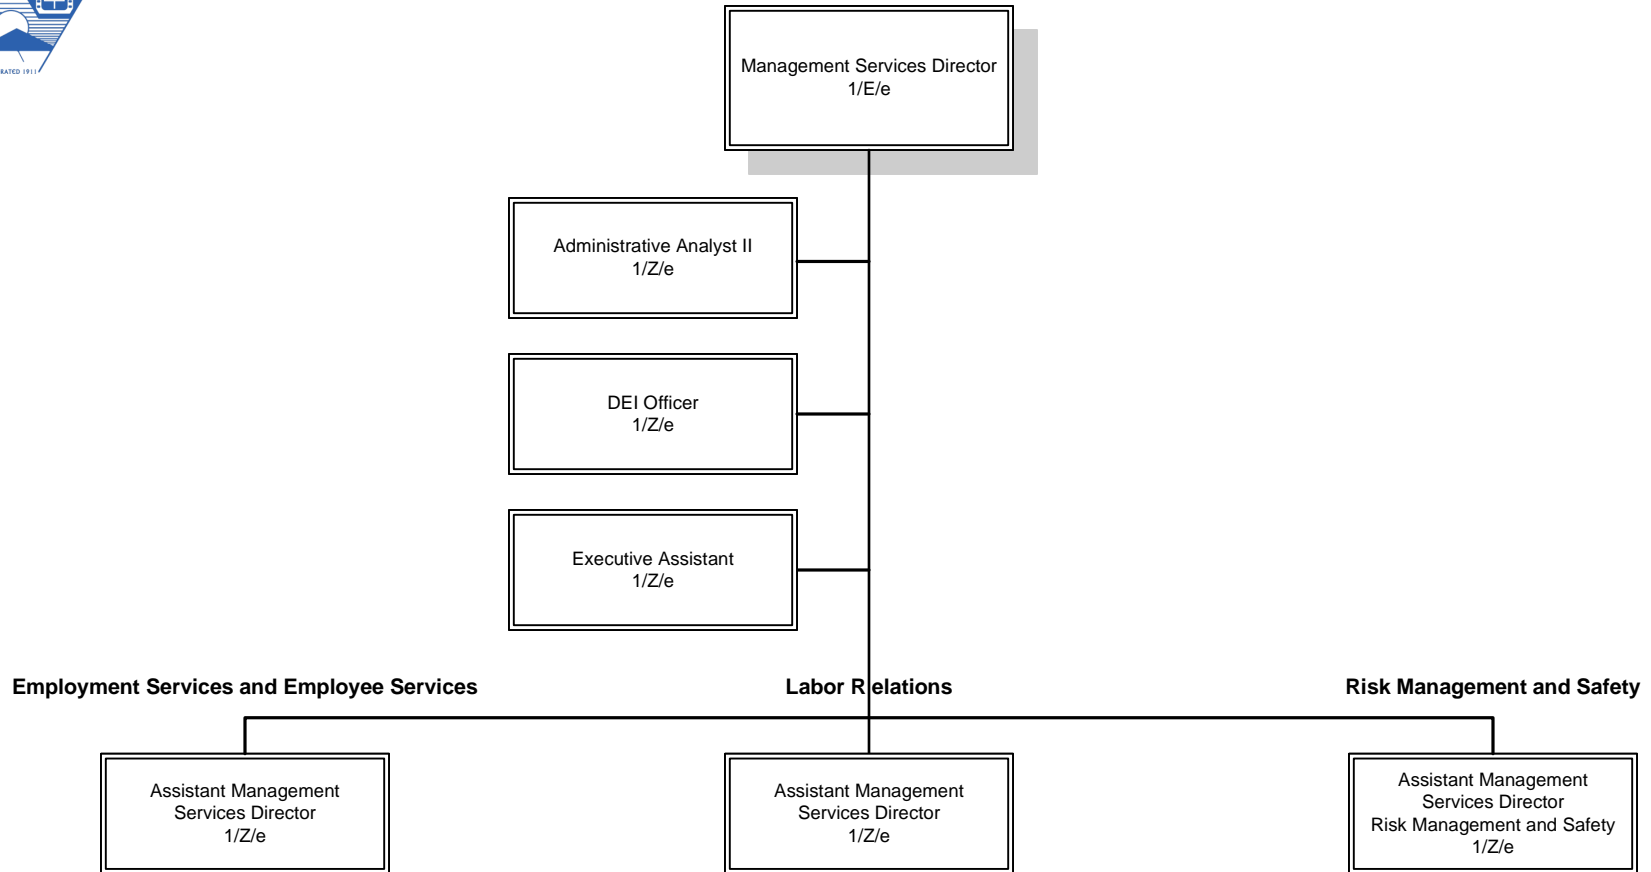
RATED 1911

Management Services Director
1/E/e

Administrative Analyst II
1/Z/e

DEI Officer
1/Z/e

Executive Assistant
1/Z/e

Employment Services and Employee Services

Labor Relations

Risk Management and Safety

Assistant Management Services Director
1/Z/e

Assistant Management Services Director
1/Z/e

Assistant Management Services Director
Risk Management and Safety
1/Z/e